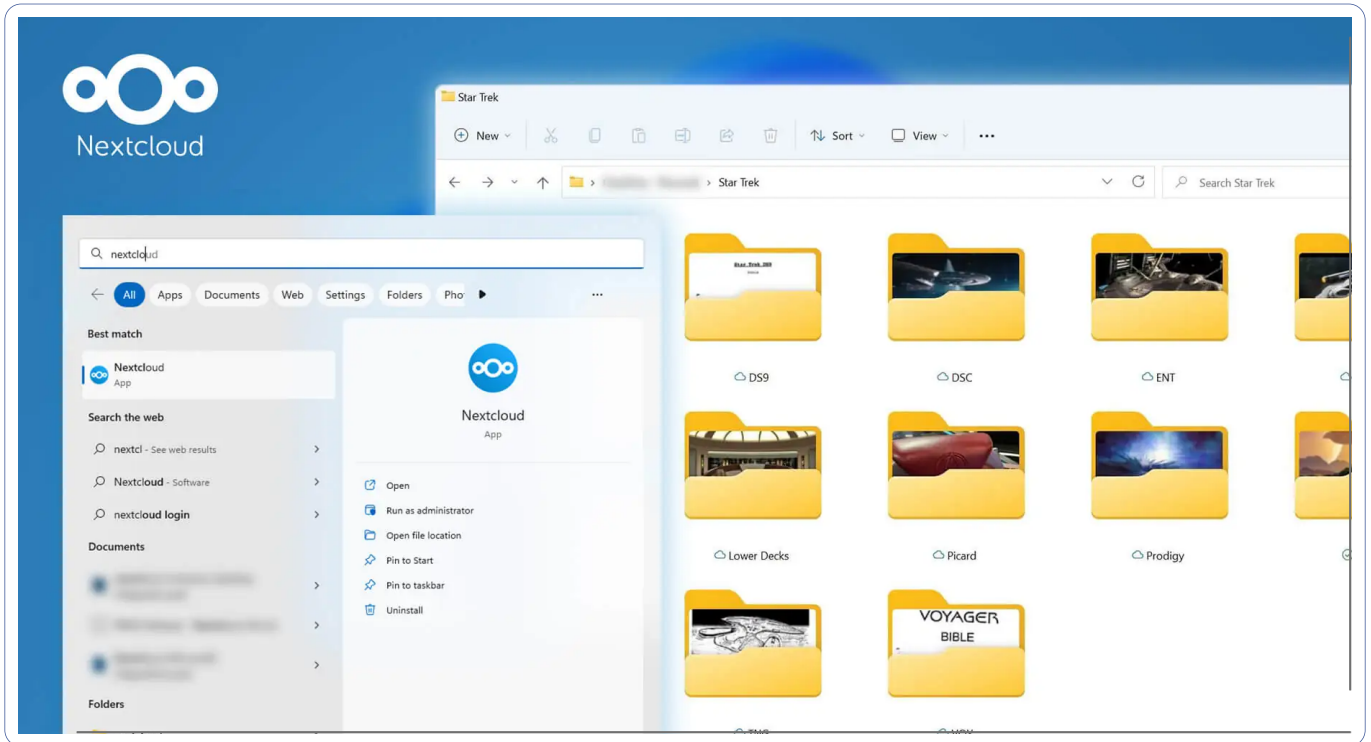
Nextcloud

Star Trek

New Sort View ...

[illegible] > Star Trek

Search Star Trek

nextcloud

All Apps Documents Web Settings Folders Pho

Best match

Nextcloud
App

Search the web

nextcl - See web results

Nextcloud - Software

nextcloud login

Documents

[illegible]

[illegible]

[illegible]

Folders

Nextcloud
App

Open

Run as administrator

Open file location

Pin to Start

Pin to taskbar

Uninstall

Star Trek DS9

DS9

DSC

ENT

Lower Decks

Picard

Prodigy

VOYAGER BIBLE

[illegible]

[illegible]